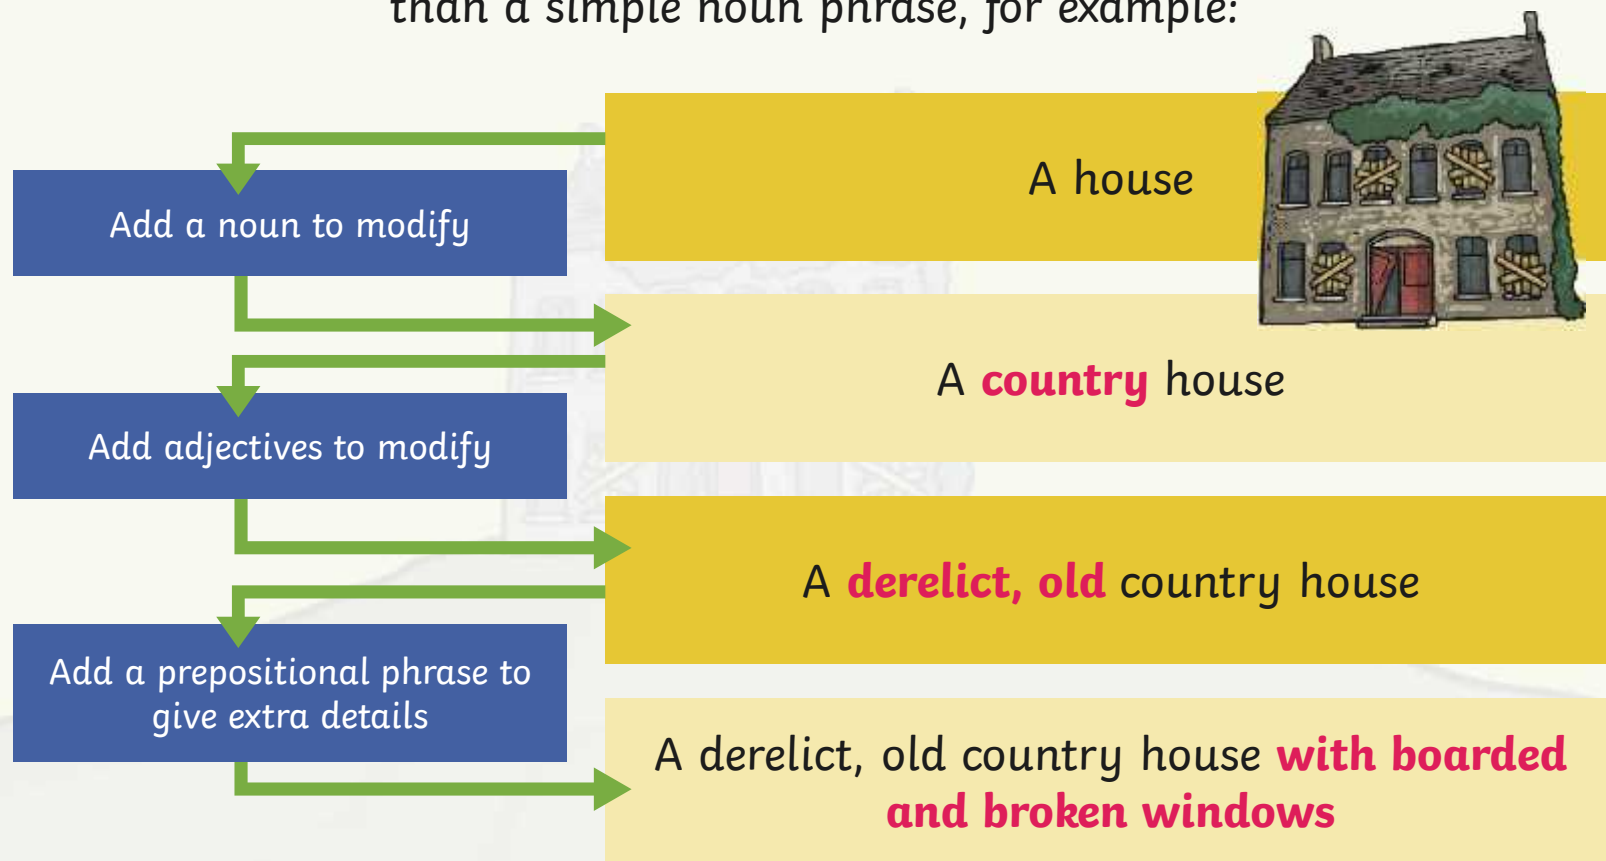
than a simple noun phrase, for example:

A house

Add a noun to modify

A country house

Add adjectives to modify

A derelict, old country house

Add a prepositional phrase to give extra details

A derelict, old country house with boarded and broken windows